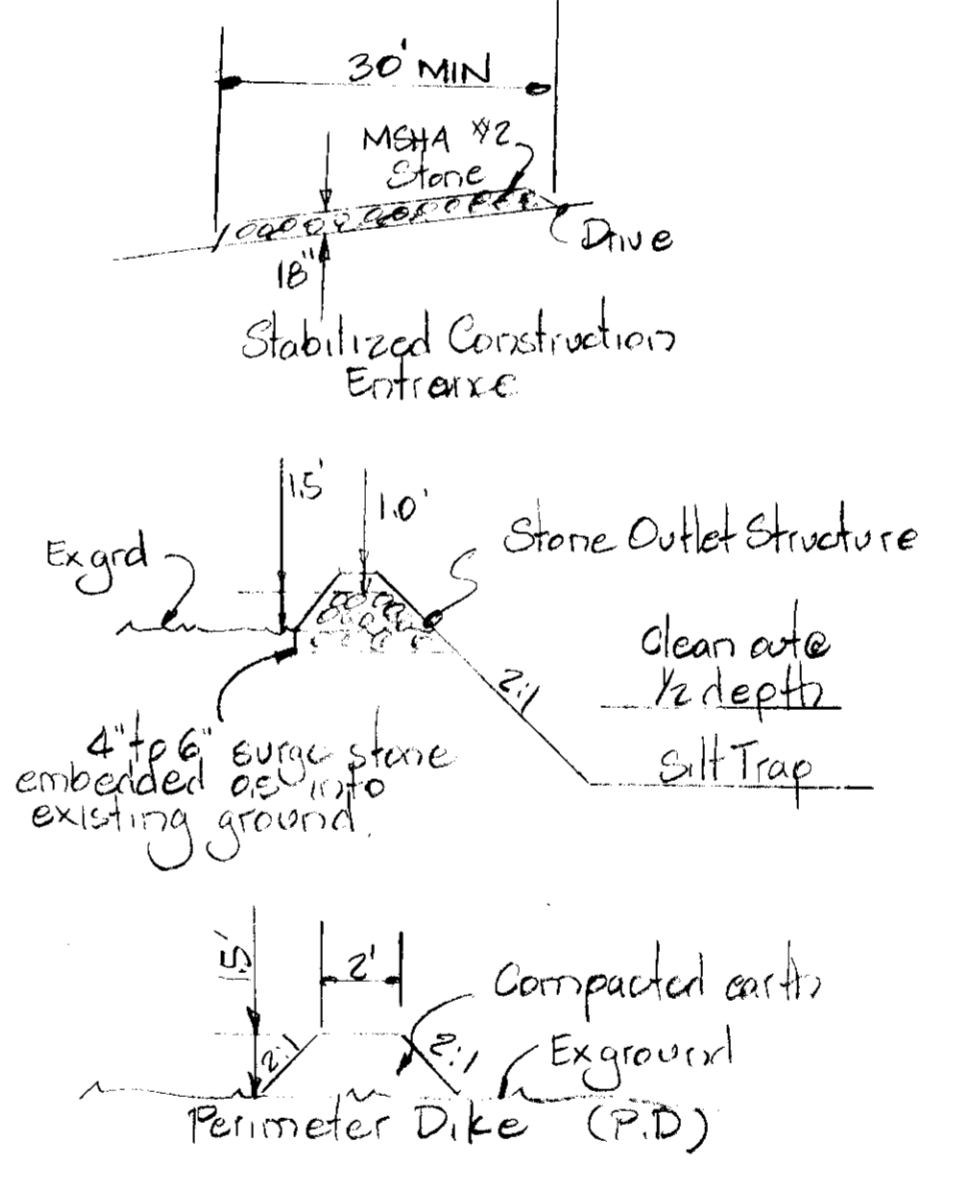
30' MIN

MSHA #2 Stone

Drive

18"

Stabilized Construction Entrance

1.5'

1.0'

Stone Outlet Structure

Ex grd

Clean out @ ½ depth

2:1

4" to 6" surge stone embedded 0.5' into existing ground.

Silt Trap

1.5'

2'

Compacted earth

2:1

2:1

Ex ground

Perimeter Dike (P.D)